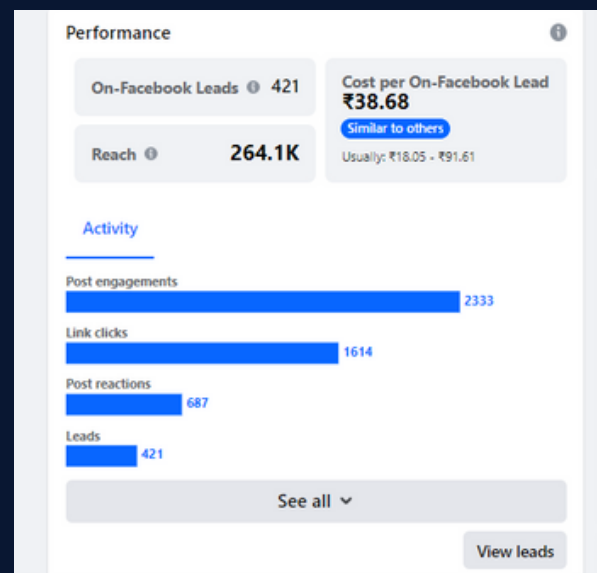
Performance

On-Facebook Leads 421

Reach 264.1K

Cost per On-Facebook Lead
₹38.68
Similar to others
Usually: ₹18.05 - ₹91.61

Activity

Post engagements 2333

Link clicks 1614

Post reactions 687

Leads 421

See all

View leads